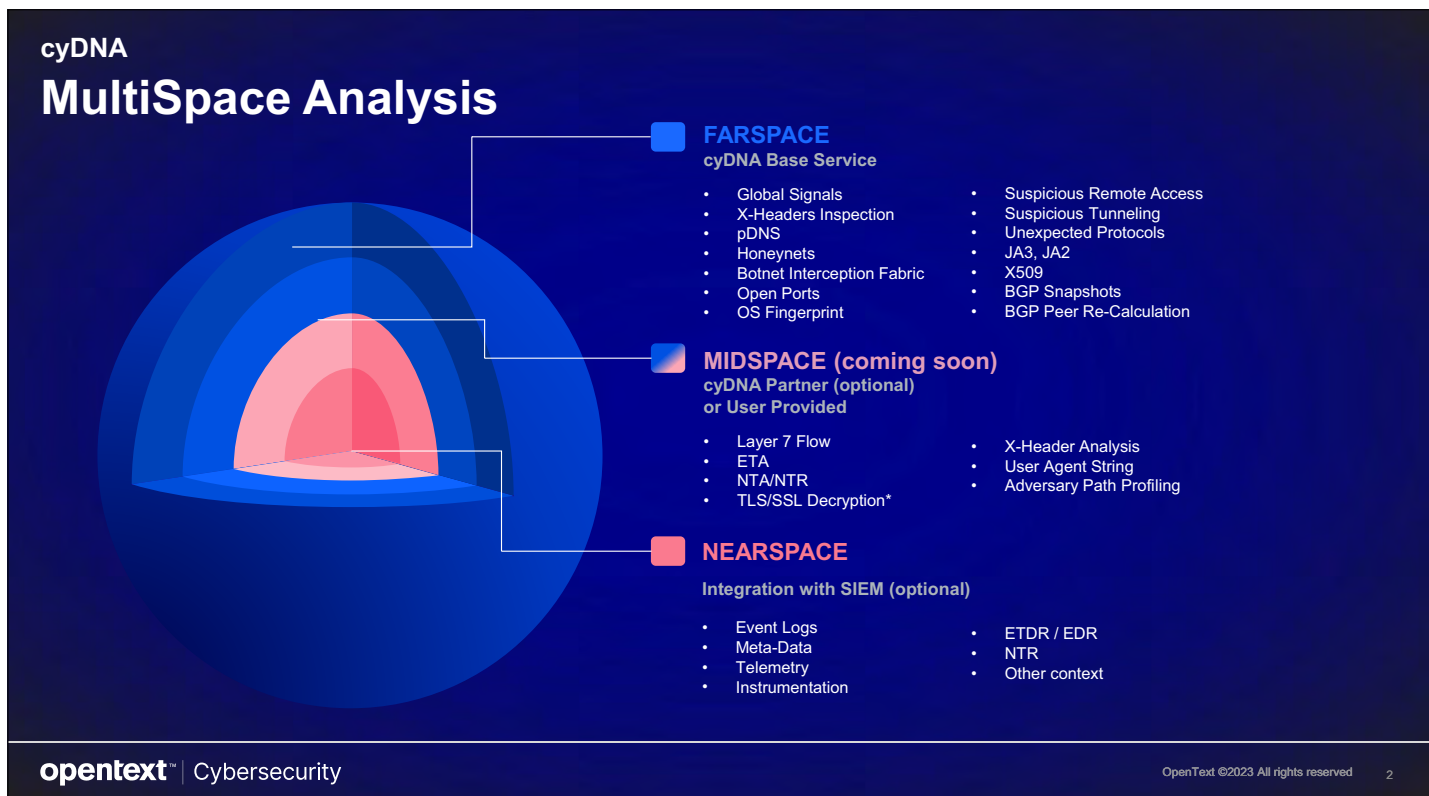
cyDNA
MultiSpace Analysis

FARSPACE
cyDNA Base Service

- Global Signals
- X-Headers Inspection
- pDNS
- Honeynets
- Botnet Interception Fabric
- Open Ports
- OS Fingerprint

- Suspicious Remote Access
- Suspicious Tunneling
- Unexpected Protocols
- JA3, JA2
- X509
- BGP Snapshots
- BGP Peer Re-Calculation

MIDSPACE (coming soon)
cyDNA Partner (optional) or User Provided

- Layer 7 Flow
- ETA
- NTA/NTR
- TLS/SSL Decryption*

- X-Header Analysis
- User Agent String
- Adversary Path Profiling

NEARSPACE
Integration with SIEM (optional)

- Event Logs
- Meta-Data
- Telemetry
- Instrumentation

- ETDR / EDR
- NTR
- Other context

opentext™ | Cybersecurity

OpenText ©2023 All rights reserved 2